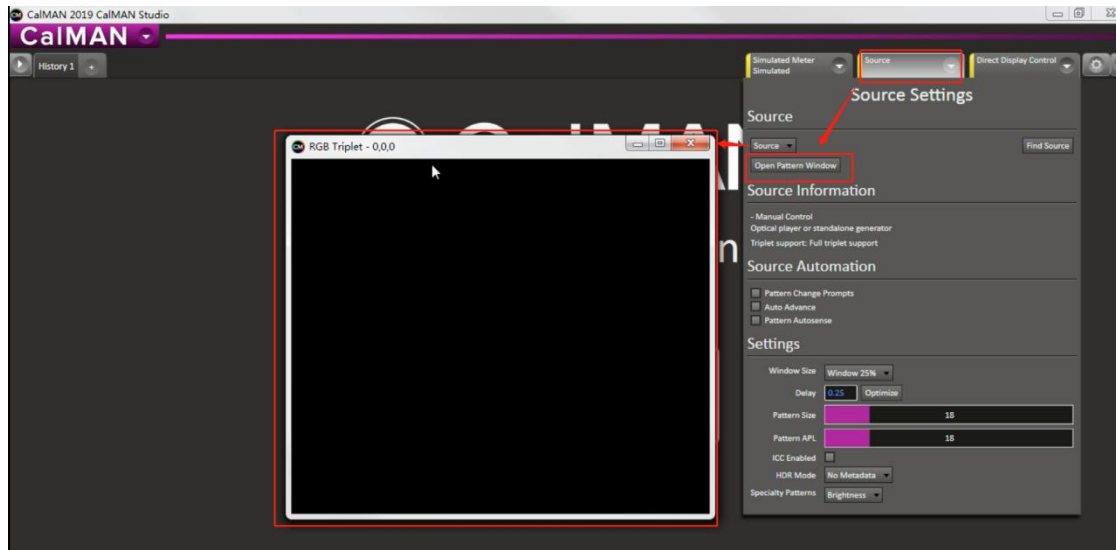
CalMAN 2019 CalMAN Studio

CalMAN

History 1 +

Simulated Meter
Simulated

Source

Direct Display Control

Source Settings

RGB Triplet - 0,0,0

Source

Source

Find Source

Open Pattern Window

Source Information

- Manual Control
Optical player or standalone generator
Triplet support: Full triplet support

Source Automation

Pattern Change Prompts
Auto Advance
Pattern Autosense

Settings

Window Size Window 25%

Delay 0.25 Optimize

Pattern Size 18

Pattern APL 18

ICC Enabled

HDR Mode No Metadata

Specialty Patterns Brightness